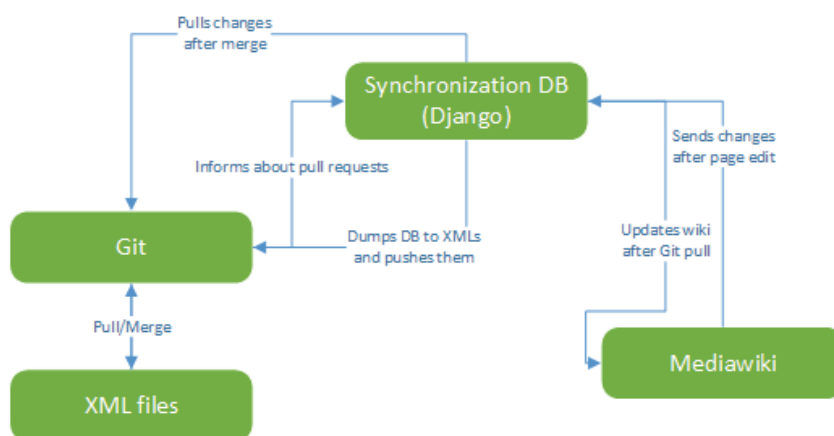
Pulls changes after merge

Synchronization DB (Django)

Informs about pull requests

Sends changes after page edit

Git

Dumps DB to XMLs and pushes them

Updates wiki after Git pull

Pull/Merge

Mediawiki

XML files